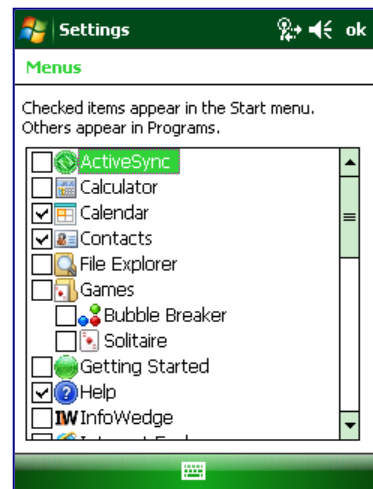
Settings ok

Menus

Checked items appear in the Start menu. Others appear in Programs.

ActiveSync
Calculator
Calendar
Contacts
File Explorer
Games
Bubble Breaker
Solitaire
Getting Started
Help
IW InfoWedge
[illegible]